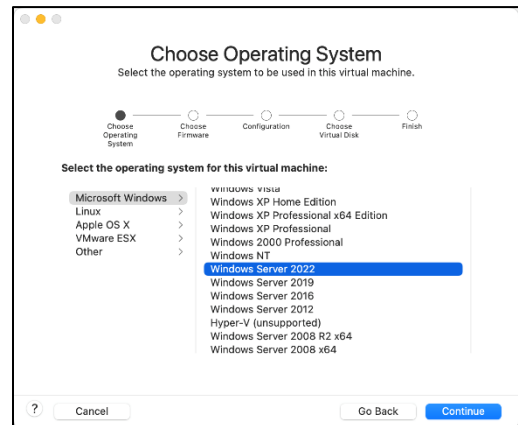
Choose Operating System

Select the operating system to be used in this virtual machine.

Choose Operating System
Choose Firmware
Configuration
Choose Virtual Disk
Finish

Select the operating system for this virtual machine:

Microsoft Windows >
Linux >
Apple OS X >
VMware ESX >
Other >

Windows Vista
Windows XP Home Edition
Windows XP Professional x64 Edition
Windows XP Professional
Windows 2000 Professional
Windows NT
Windows Server 2022
Windows Server 2019
Windows Server 2016
Windows Server 2012
Hyper-V (unsupported)
Windows Server 2008 R2 x64
Windows Server 2008 x64

?
Cancel
Go Back
Continue